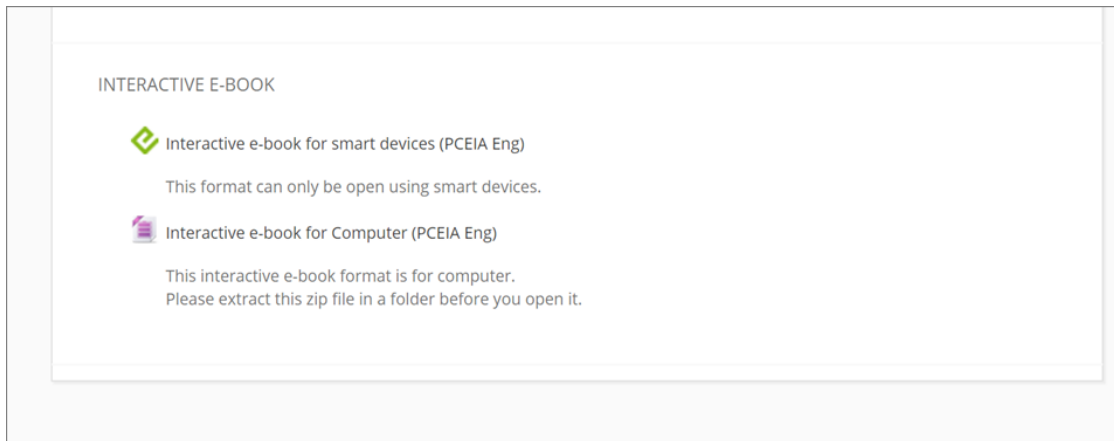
INTERACTIVE E-BOOK

Interactive e-book for smart devices (PCEIA Eng)

This format can only be open using smart devices.

Interactive e-book for Computer (PCEIA Eng)

This interactive e-book format is for computer.
Please extract this zip file in a folder before you open it.